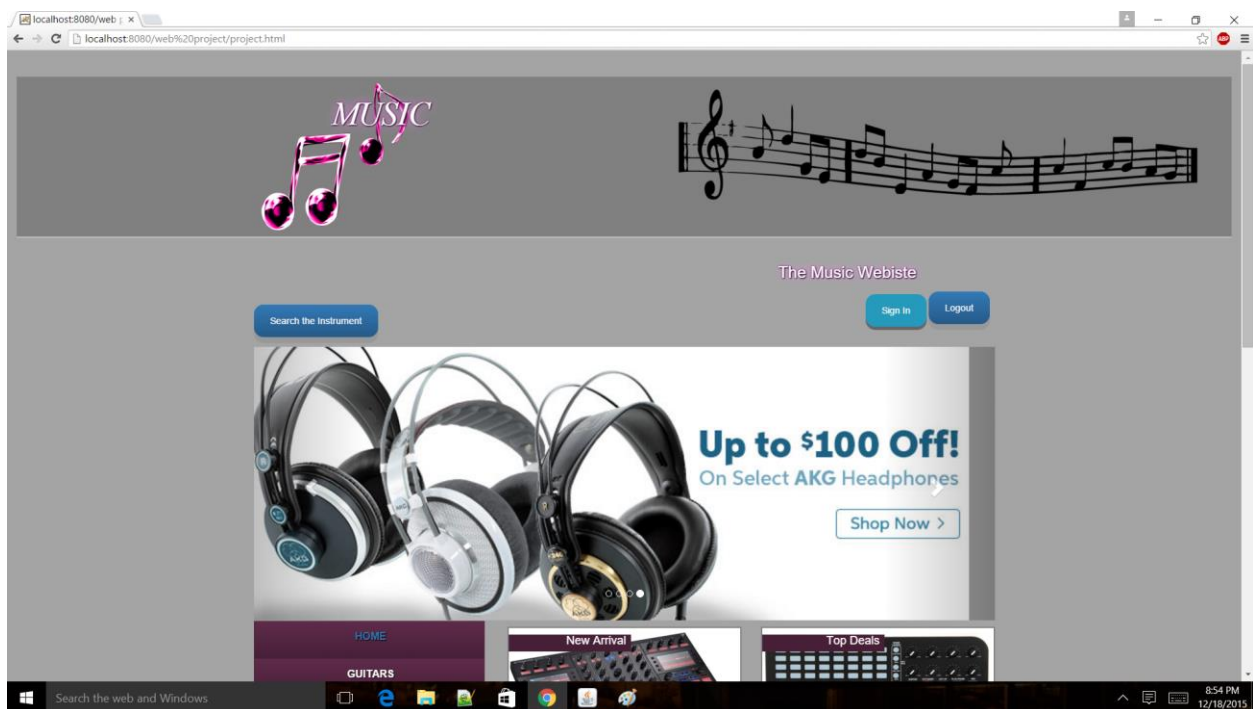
localhost:8080/web ×

localhost:8080/web%20project/project.html

MUSIC

The Music Webiste

Search the Instrument

Sign In

Logout

Up to $100 Off!
On Select AKG Headphones

Shop Now >

HOME

GUITARS

New Arrival

Top Deals

Search the web and Windows

8:54 PM
12/18/2015